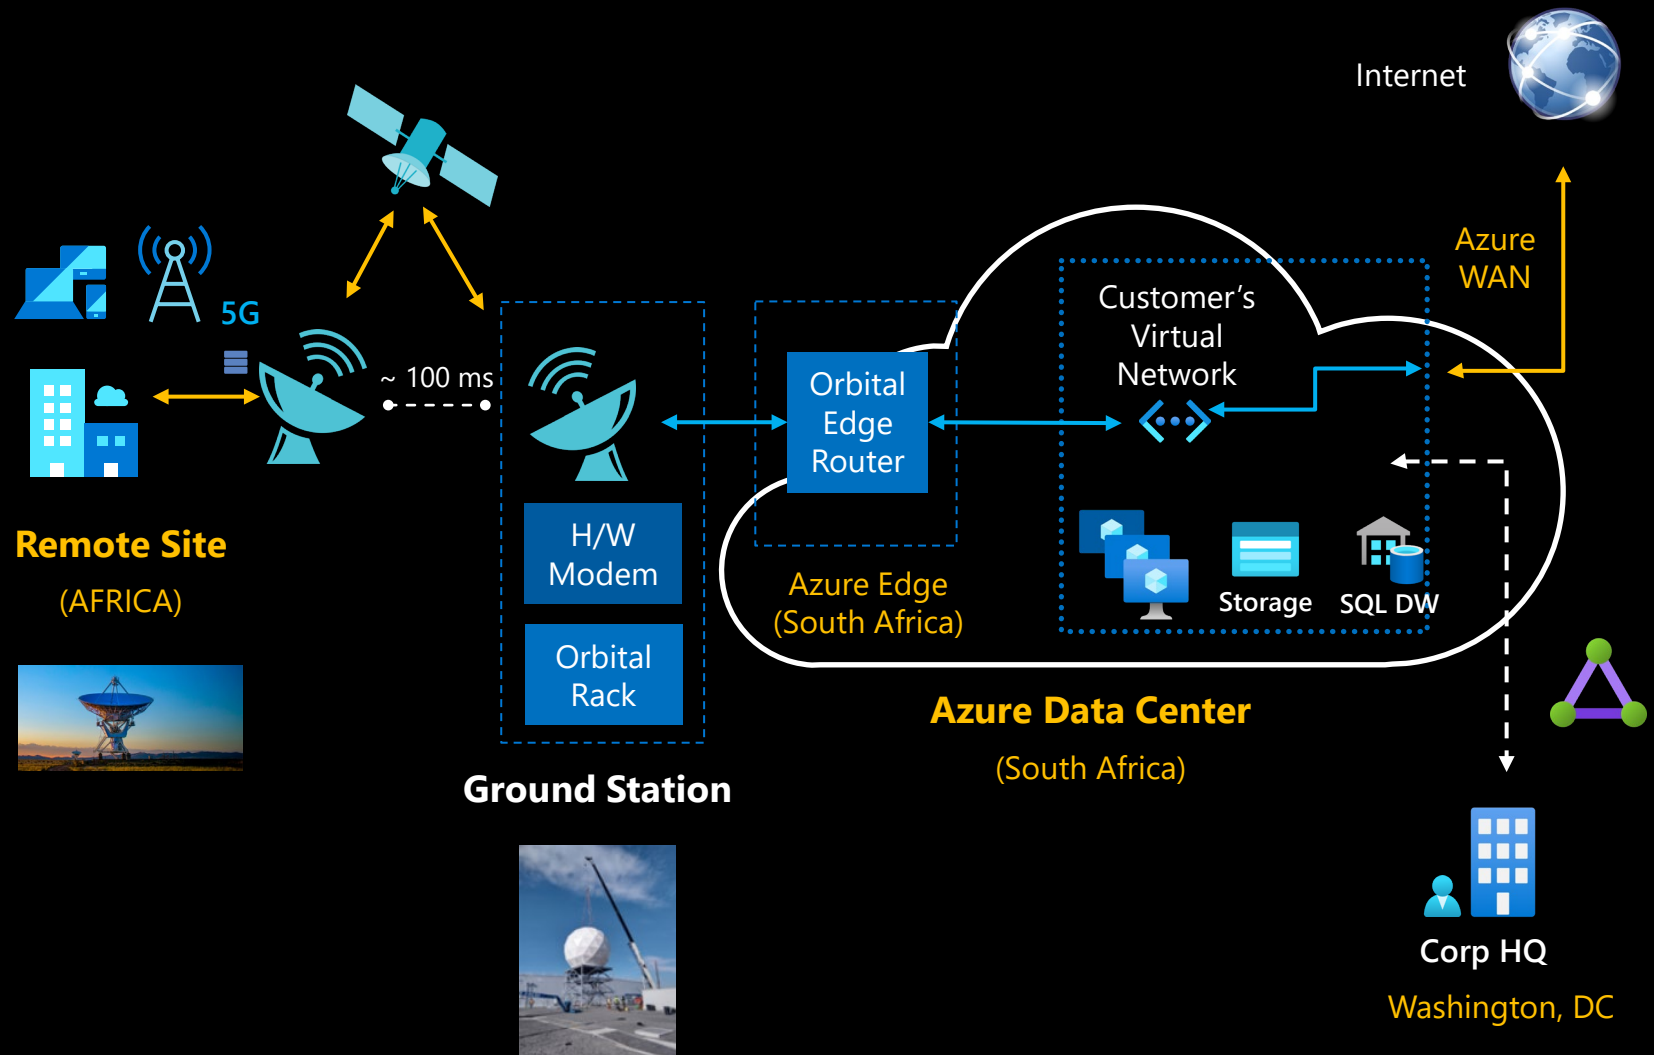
Internet

5G

~ 100 ms

Remote Site

(AFRICA)

H/W Modem

Orbital Rack

Ground Station

Orbital Edge Router

Azure Edge (South Africa)

Customer's Virtual Network

Storage

SQL DW

Azure WAN

Azure Data Center

(South Africa)

Corp HQ

Washington, DC